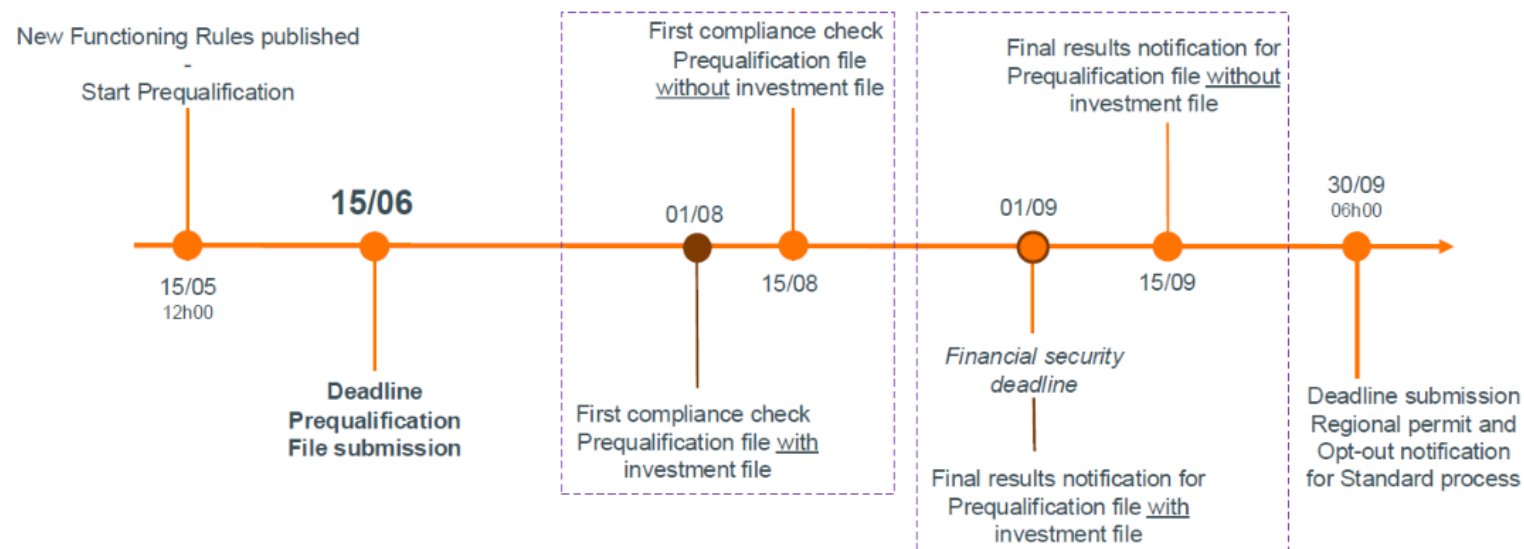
New Functioning Rules published
-
Start Prequalification

15/05
12h00

15/06

Deadline Prequalification File submission

First compliance check Prequalification file without investment file

01/08

15/08

First compliance check Prequalification file with investment file

Final results notification for Prequalification file without investment file

01/09

15/09

Financial security deadline

Final results notification for Prequalification file with investment file

30/09
06h00

Deadline submission Regional permit and Opt-out notification for Standard process